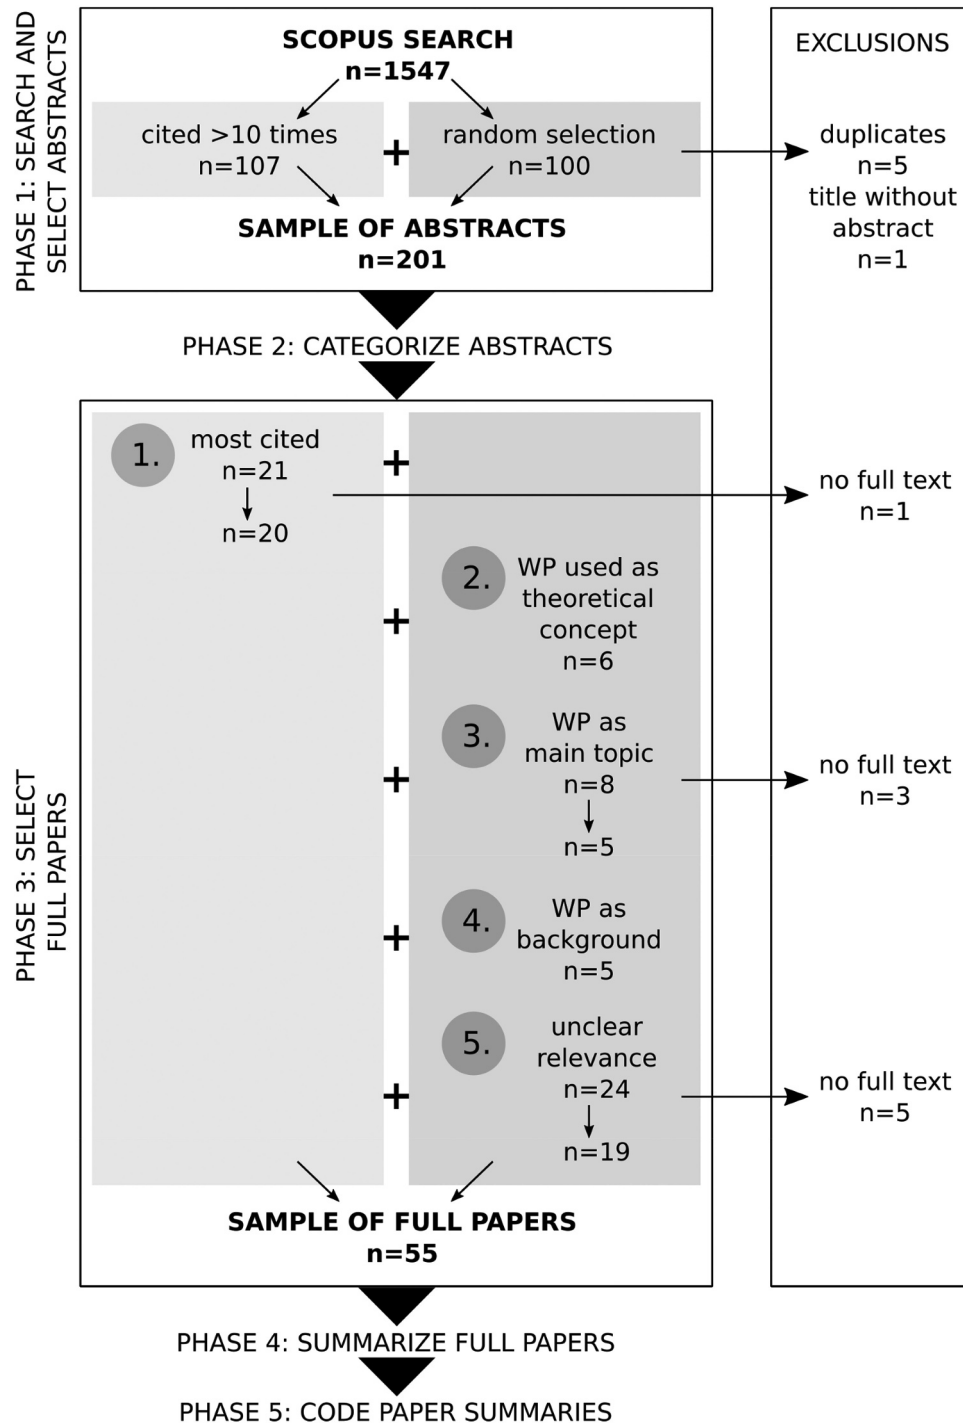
PHASE 1: SEARCH AND SELECT ABSTRACTS

SCOPUS SEARCH
n=1547

cited >10 times
n=107

+

random selection
n=100

SAMPLE OF ABSTRACTS
n=201

EXCLUSIONS

duplicates
n=5
title without abstract
n=1

PHASE 2: CATEGORIZE ABSTRACTS

PHASE 3: SELECT FULL PAPERS

1. most cited
n=21
n=20

+

no full text
n=1

2. WP used as theoretical concept
n=6

+

3. WP as main topic
n=8
n=5

+

no full text
n=3

4. WP as background
n=5

+

5. unclear relevance
n=24
n=19

+

no full text
n=5

SAMPLE OF FULL PAPERS
n=55

PHASE 4: SUMMARIZE FULL PAPERS

PHASE 5: CODE PAPER SUMMARIES